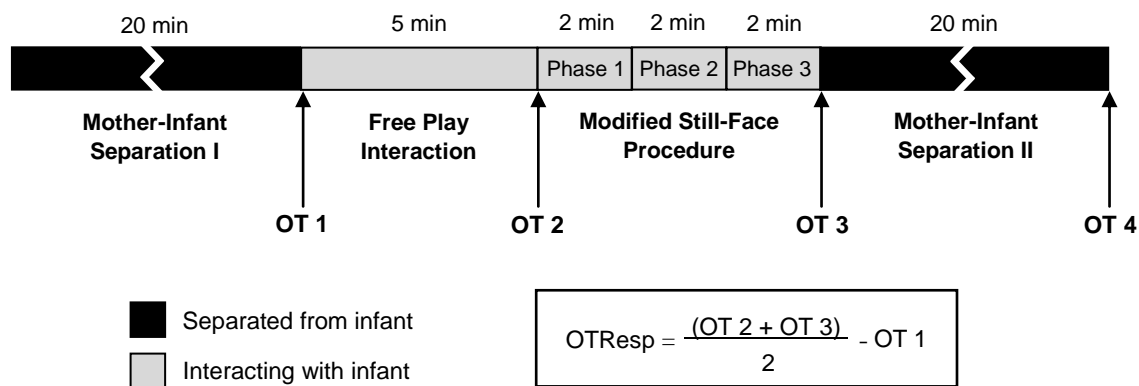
20 min

5 min

2 min

2 min

2 min

20 min

Phase 1

Phase 2

Phase 3

Mother-Infant Separation I

Free Play Interaction

Modified Still-Face Procedure

Mother-Infant Separation II

OT 1

OT 2

OT 3

OT 4

Separated from infant

Interacting with infant

$\text{OTResp} = \frac{(\text{OT 2} + \text{OT 3})}{2} - \text{OT 1}$